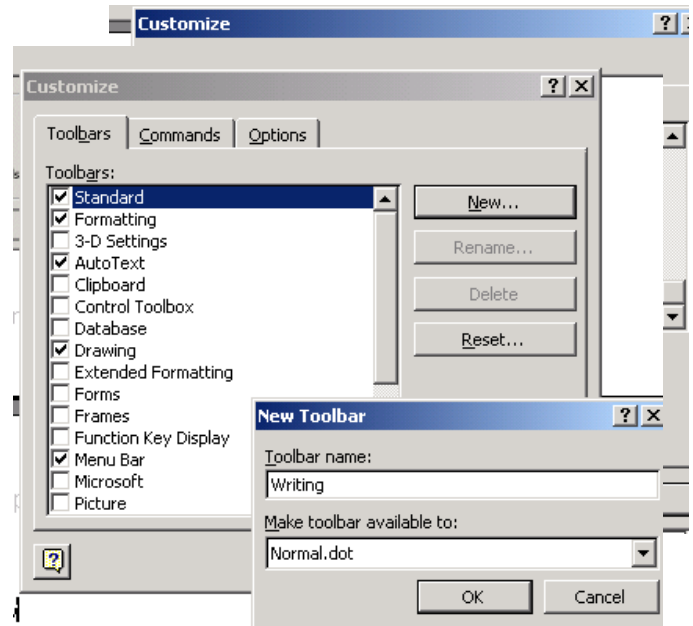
Customize

?

Customize

? X

Toolbars | Commands | Options

Toolbars:

☑ Standard
☑ Formatting
☐ 3-D Settings
☑ AutoText
☐ Clipboard
☐ Control Toolbox
☐ Database
☑ Drawing
☐ Extended Formatting
☐ Forms
☐ Frames
☐ Function Key Display
☑ Menu Bar
☐ Microsoft
☐ Picture

New...

Rename...

Delete

Reset...

New Toolbar

? X

Toolbar name:

Writing

Make toolbar available to:

Normal.dot

OK

Cancel